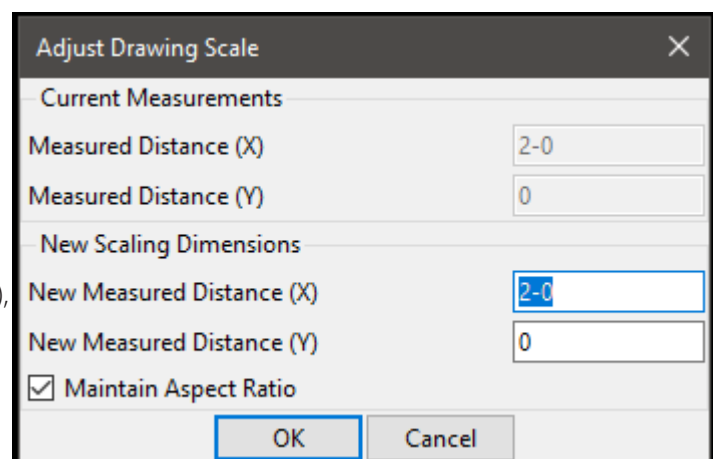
Adjust Drawing Scale

Current Measurements

Measured Distance (X) 2-0

Measured Distance (Y) 0

New Scaling Dimensions

New Measured Distance (X) 2-0

New Measured Distance (Y) 0

Maintain Aspect Ratio

OK Cancel